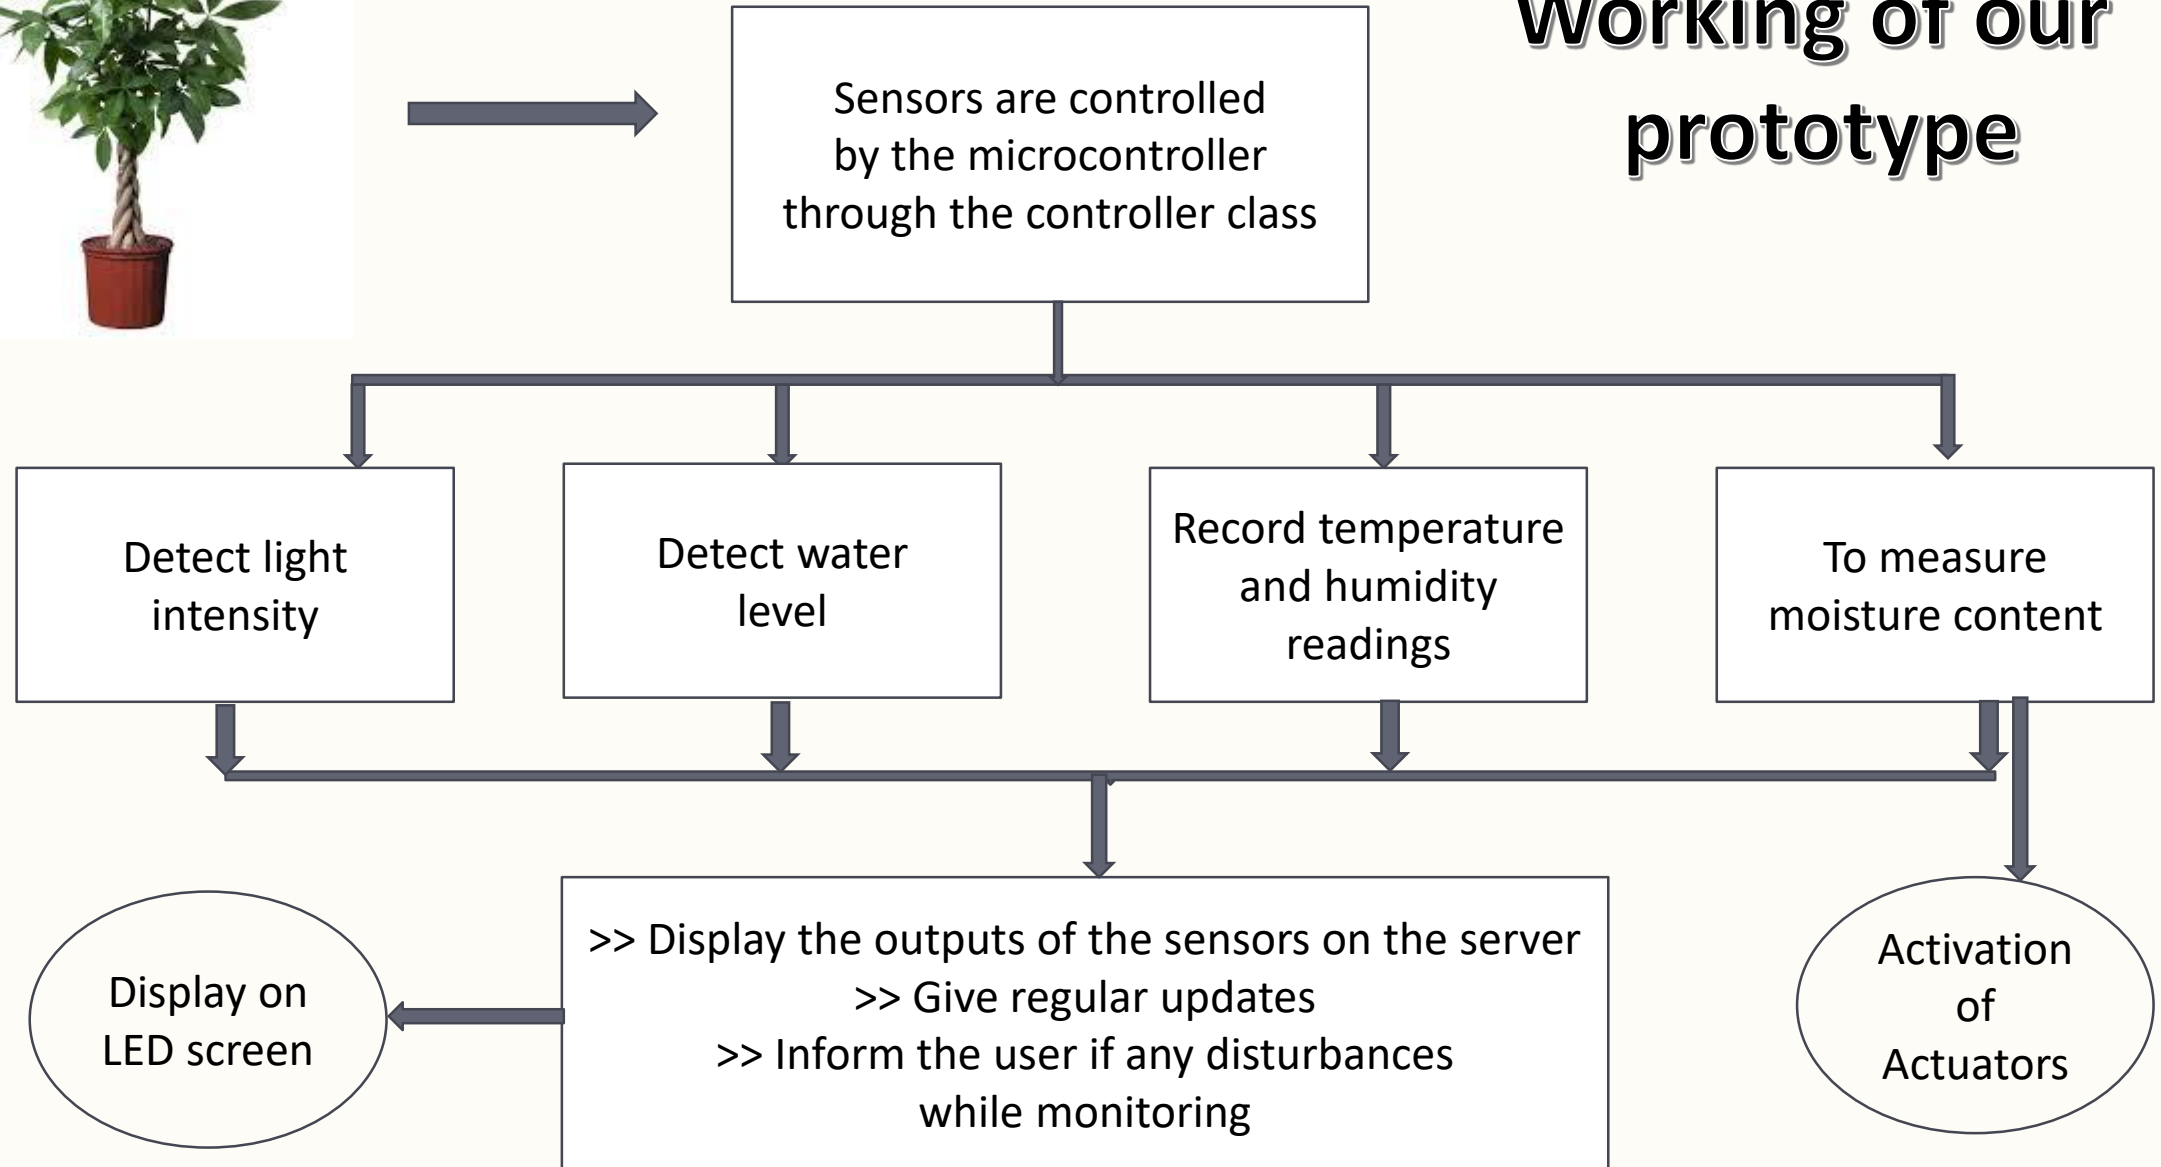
Working of our prototype

Sensors are controlled by the microcontroller through the controller class

Detect light intensity

Detect water level

Record temperature and humidity readings

To measure moisture content

Display on LED screen

>> Display the outputs of the sensors on the server
>> Give regular updates
>> Inform the user if any disturbances while monitoring

Activation of Actuators